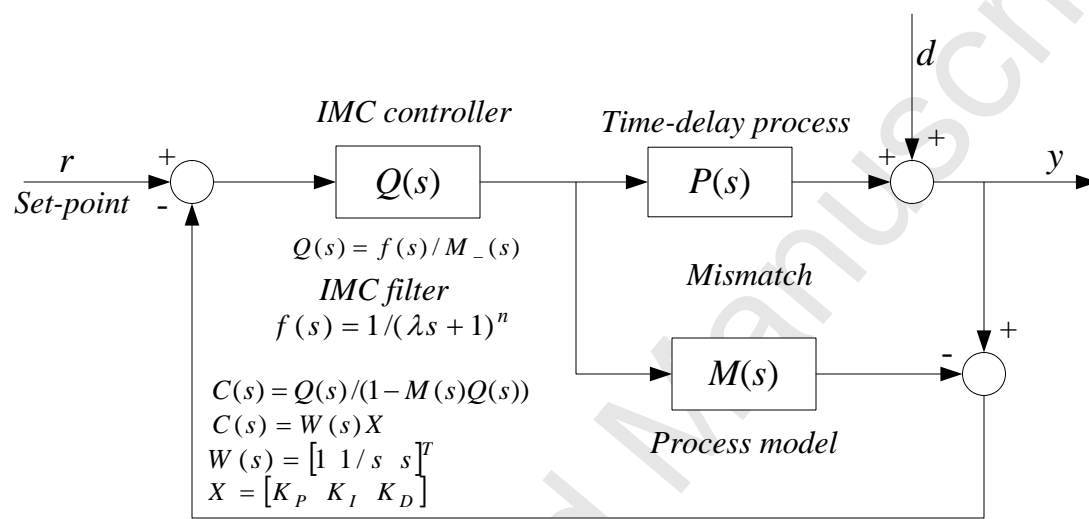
$d$

IMC controller

Time-delay process

$r$

Set-point

+

-

$Q(s)$

$P(s)$

+

+

$y$

$Q(s) = f(s)/M_{-}(s)$

Mismatch

IMC filter

$f(s) = 1/(\lambda s + 1)^n$

+

-

$M(s)$

$C(s) = Q(s)/(1 - M(s)Q(s))$

$C(s) = W(s)X$

$W(s) = \begin{bmatrix} 1 & 1/s & s \end{bmatrix}^T$

$X = \begin{bmatrix} K_P & K_I & K_D \end{bmatrix}$

Process model

Manuscript